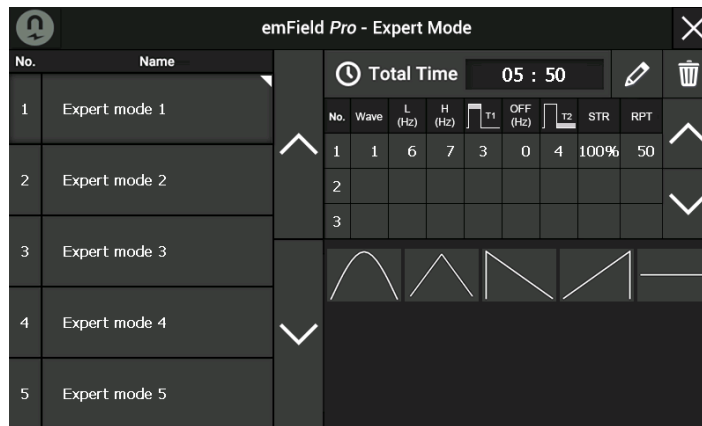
emField *Pro* - Expert Mode

| No. | Name |
|---|---|
| 1 | Expert mode 1 |
| 2 | Expert mode 2 |
| 3 | Expert mode 3 |
| 4 | Expert mode 4 |
| 5 | Expert mode 5 |

Total Time 05 : 50

| No. | Wave | L (Hz) | H (Hz) | T1 | OFF (Hz) | T2 | STR | RPT |
|---|---|---|---|---|---|---|---|---|
| 1 | 1 | 6 | 7 | 3 | 0 | 4 | 100% | 50 |
| 2 | | | | | | | | |
| 3 | | | | | | | | |